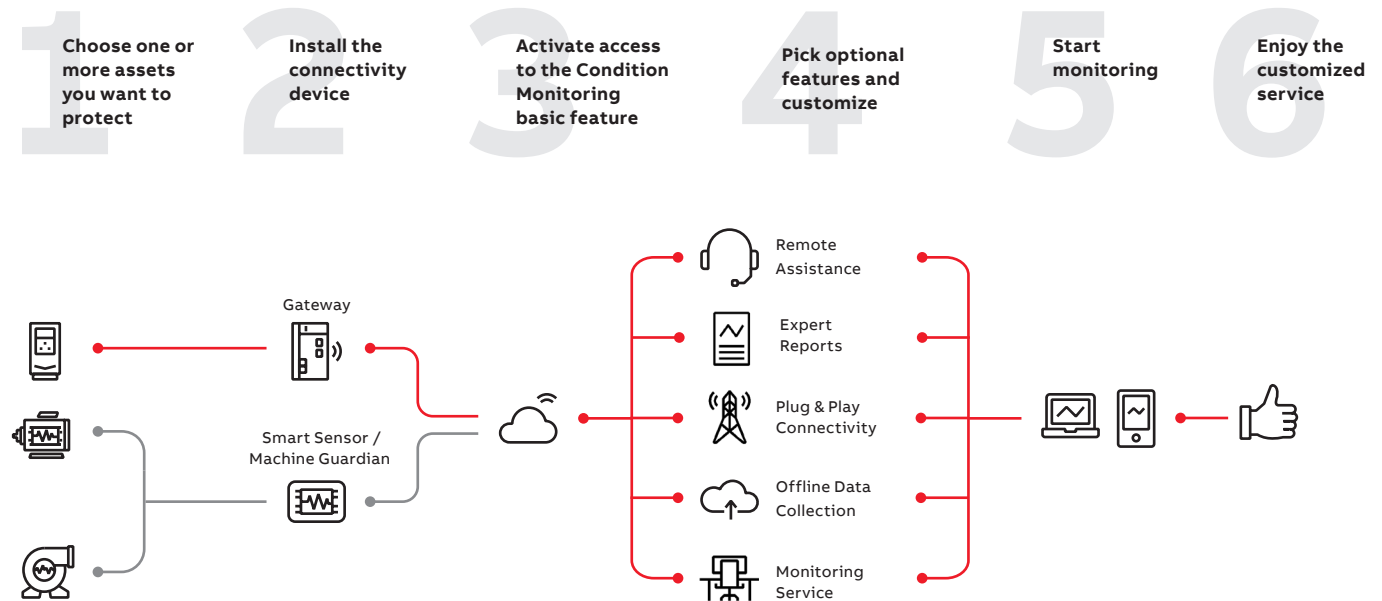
1 Choose one or more assets you want to protect

2 Install the connectivity device

3 Activate access to the Condition Monitoring basic feature

4 Pick optional features and customize

5 Start monitoring

6 Enjoy the customized service

Gateway

Smart Sensor / Machine Guardian

Remote Assistance

Expert Reports

Plug & Play Connectivity

Offline Data Collection

Monitoring Service